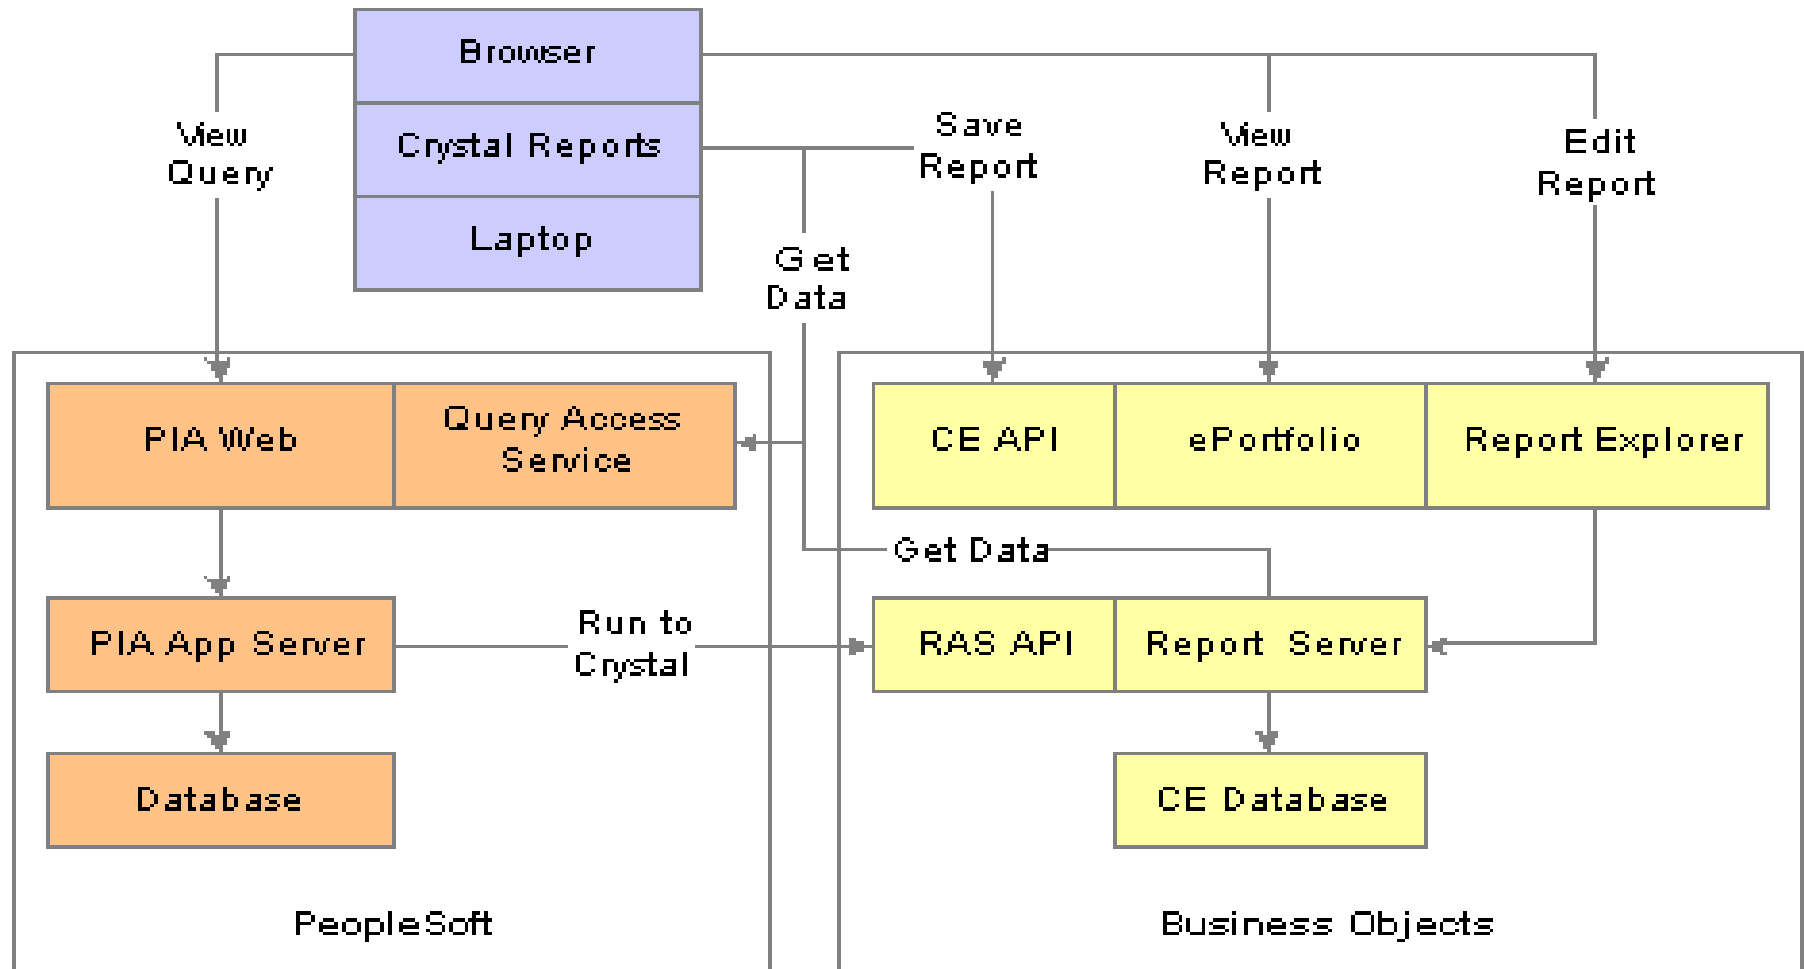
Browser

Crystal Reports

Laptop

View Query

Save Report

View Report

Edit Report

Get Data

PIA Web

Query Access Service

CE API

ePortfolio

Report Explorer

Get Data

PIA App Server

Run to Crystal

RAS API

Report Server

Database

CE Database

PeopleSoft

Business Objects